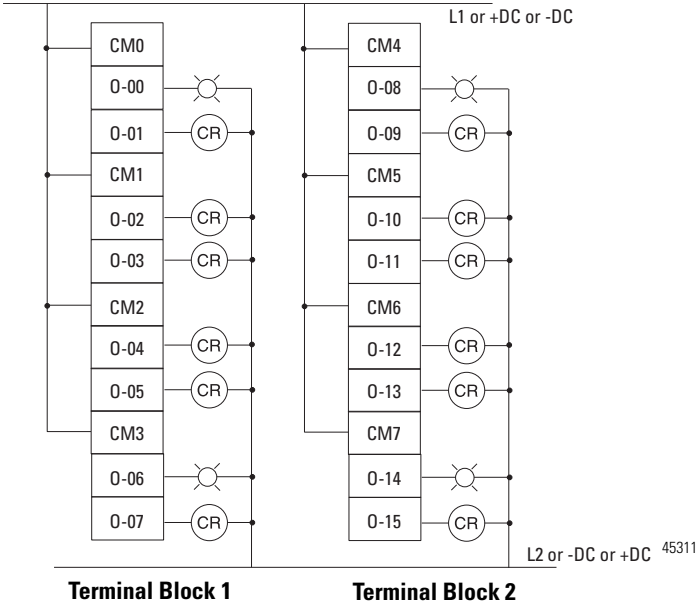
L1 or +DC or -DC

CM0
O-00
O-01 CR
CM1
O-02 CR
O-03 CR
CM2
O-04 CR
O-05 CR
CM3
O-06
O-07 CR

CM4
O-08
O-09 CR
CM5
O-10 CR
O-11 CR
CM6
O-12 CR
O-13 CR
CM7
O-14
O-15 CR

L2 or -DC or +DC 45311

Terminal Block 1

Terminal Block 2